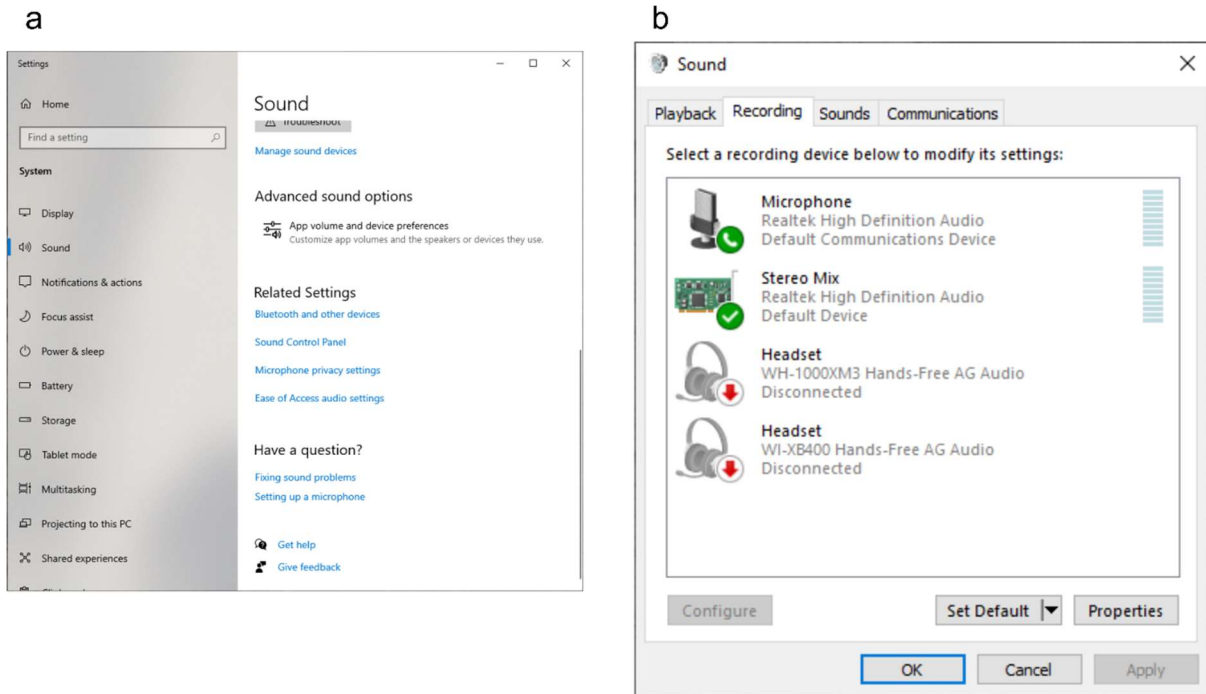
a

Settings

Home

Find a setting

System

Display

Sound

Notifications & actions

Focus assist

Power & sleep

Battery

Storage

Tablet mode

Multitasking

Projecting to this PC

Shared experiences

Sound

Troubleshoot

Manage sound devices

Advanced sound options

App volume and device preferences
Customize app volumes and the speakers or devices they use.

Related Settings

Bluetooth and other devices

Sound Control Panel

Microphone privacy settings

Ease of Access audio settings

Have a question?

Fixing sound problems

Setting up a microphone

Get help

Give feedback

b

Sound

Playback | Recording | Sounds | Communications

Select a recording device below to modify its settings:

Microphone
Realtek High Definition Audio
Default Communications Device

Stereo Mix
Realtek High Definition Audio
Default Device

Headset
WH-1000XM3 Hands-Free AG Audio
Disconnected

Headset
WI-XB400 Hands-Free AG Audio
Disconnected

Configure

Set Default

Properties

OK

Cancel

Apply